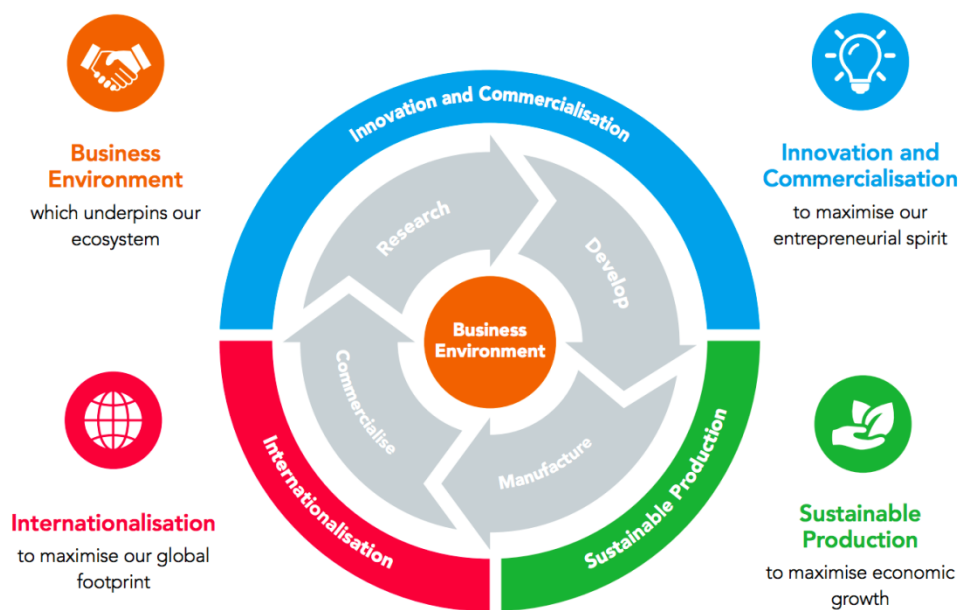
Business Environment

which underpins our ecosystem

Innovation and Commercialisation

to maximise our entrepreneurial spirit

Innovation and Commercialisation

Research

Develop

Business Environment

Commercialise

Manufacture

Internationalisation

Sustainable Production

Internationalisation

to maximise our global footprint

Sustainable Production

to maximise economic growth